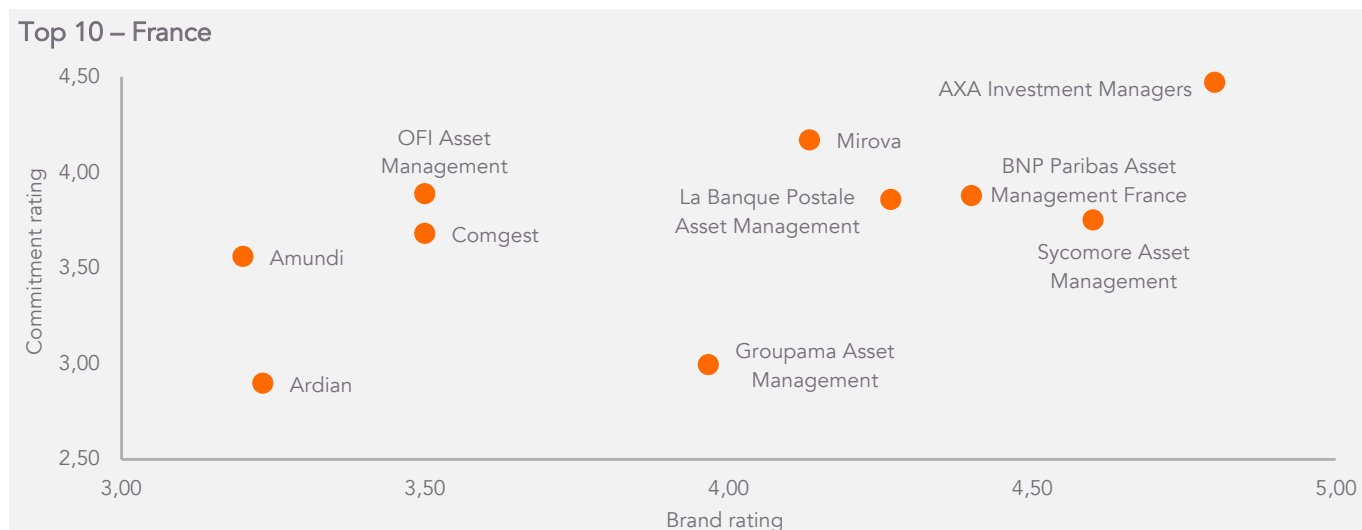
Top 10 – France

4,50
4,00
3,50
3,00
2,50

Commitment rating

AXA Investment Managers
OFI Asset Management
Mirova
BNP Paribas Asset Management France
La Banque Postale Asset Management
Comgest
Amundi
Sycomore Asset Management
Groupama Asset Management
Ardian

3,00
3,50
4,00
4,50
5,00

Brand rating